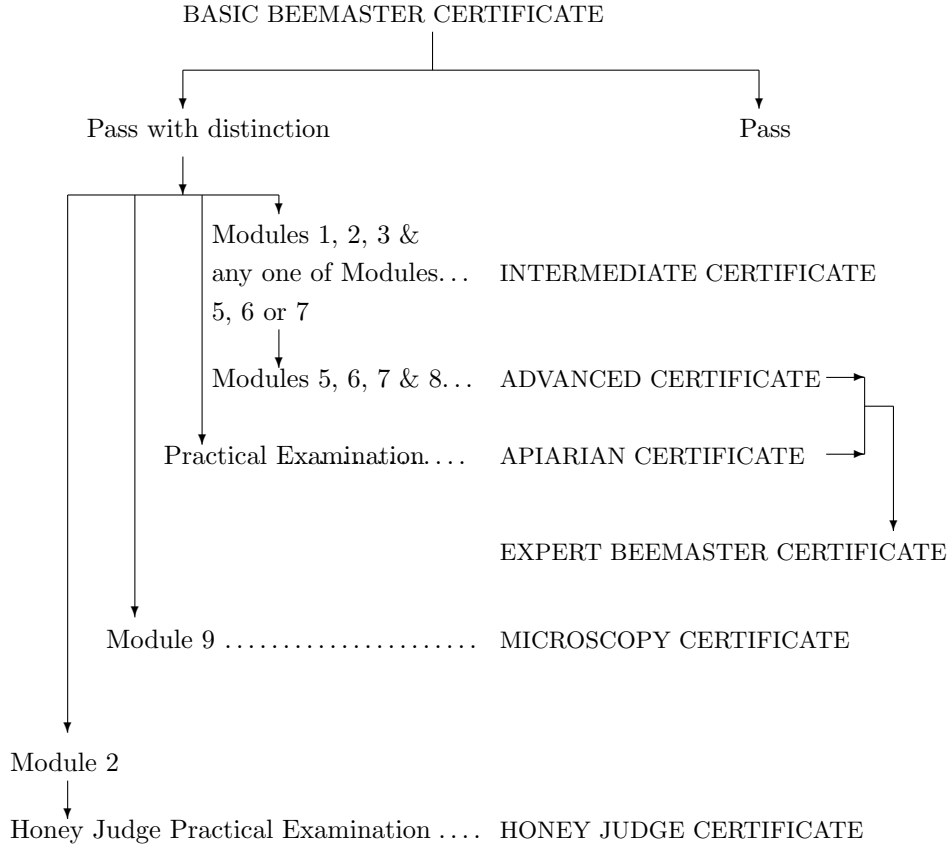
BASIC BEEMASTER CERTIFICATE

Pass with distinction

Pass

Modules 1, 2, 3 & any one of Modules... 5, 6 or 7 INTERMEDIATE CERTIFICATE

Modules 5, 6, 7 & 8... ADVANCED CERTIFICATE

Practical Examination.... APIARIAN CERTIFICATE

EXPERT BEEMASTER CERTIFICATE

Module 9 ...................... MICROSCOPY CERTIFICATE

Module 2

Honey Judge Practical Examination .... HONEY JUDGE CERTIFICATE